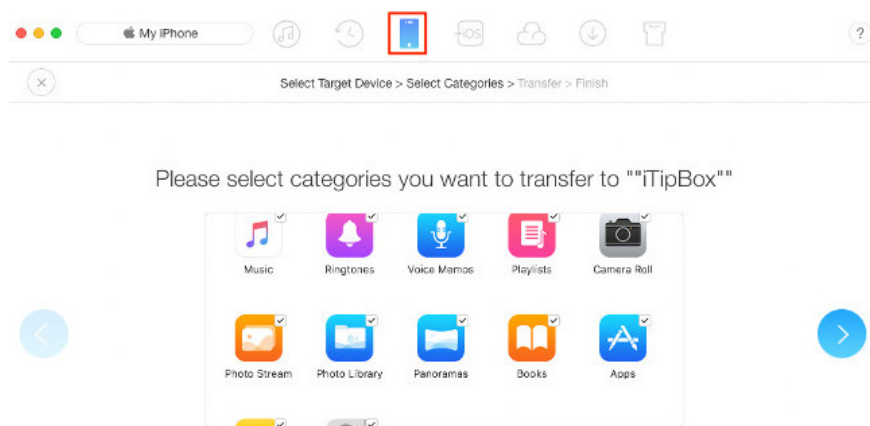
My iPhone

iOS

?

Select Target Device > Select Categories > Transfer > Finish

Please select categories you want to transfer to ""iTipBox""

Music

Ringtones

Voice Memos

Playlists

Camera Roll

Photo Stream

Photo Library

Panoramas

Books

Apps